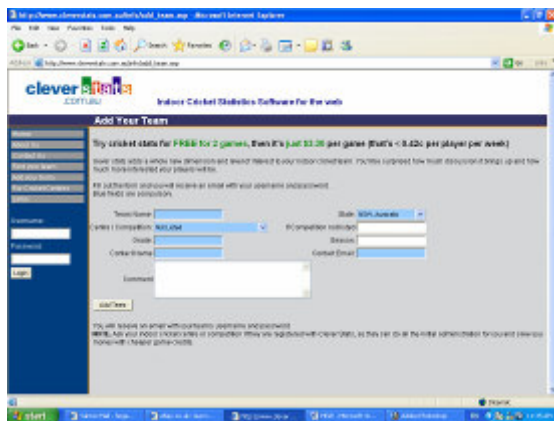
http://www.cleverstats.com.au/tests/add_team.asp - Microsoft Internet Explorer

File Edit View Favorites Tools Help

Back Search Favorites

Address http://www.cleverstats.com.au/tests/add_team.asp

clever stats
.com.au

Indoor Cricket Statistics Software for the web

Add Your Team

Home
About Us
Contact Us
Find your team
Add your team
Our Cricket Centres
Links

Username

Password

Login

Try cricket stats for FREE for 2 games, then it's just $3.30 per game (that's < 0.42c per player per week)

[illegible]

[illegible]

Team Name
Centre / Competition
Grade
Contact Name
Comment
State NSW, Australia
If Competition not listed
Season
Contact Email

Add Team

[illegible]

Internet

start